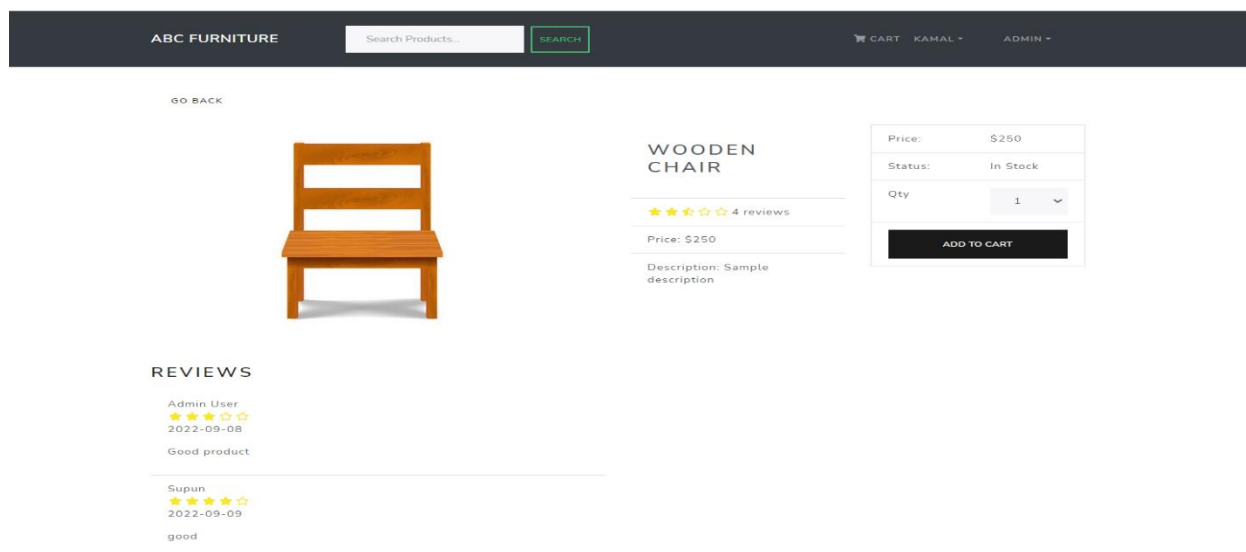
ABC FURNITURE

Search Products...

SEARCH

CART KAMAL ▾

ADMIN ▾

GO BACK

WOODEN CHAIR

4 reviews

Price: $250

Description: Sample description

| Price: | $250 |
|---|---|
| Status: | In Stock |
| Qty | 1 |

ADD TO CART

REVIEWS

Admin User
2022-09-08

Good product

Supun
2022-09-09

good